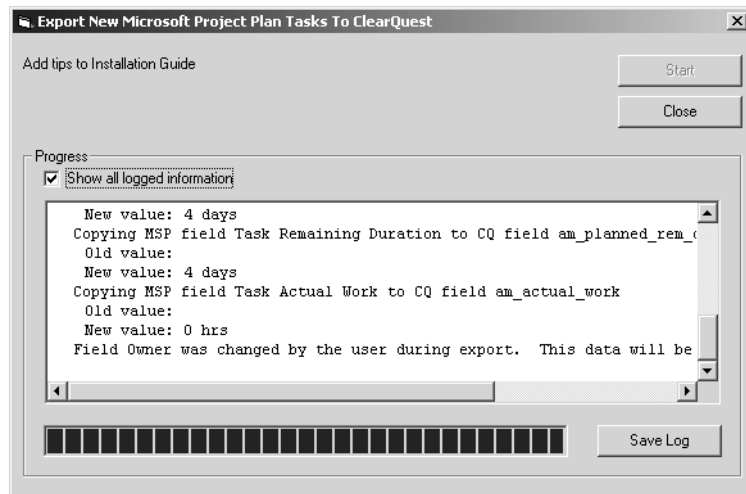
Export New Microsoft Project Plan Tasks To ClearQuest

Add tips to Installation Guide

Start

Close

Progress

Show all logged information

New value: 4 days
Copying MSP field Task Remaining Duration to CQ field am_planned_rem_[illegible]
Old value:
New value: 4 days
Copying MSP field Task Actual Work to CQ field am_actual_work
Old value:
New value: 0 hrs
Field Owner was changed by the user during export. This data will be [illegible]

Save Log